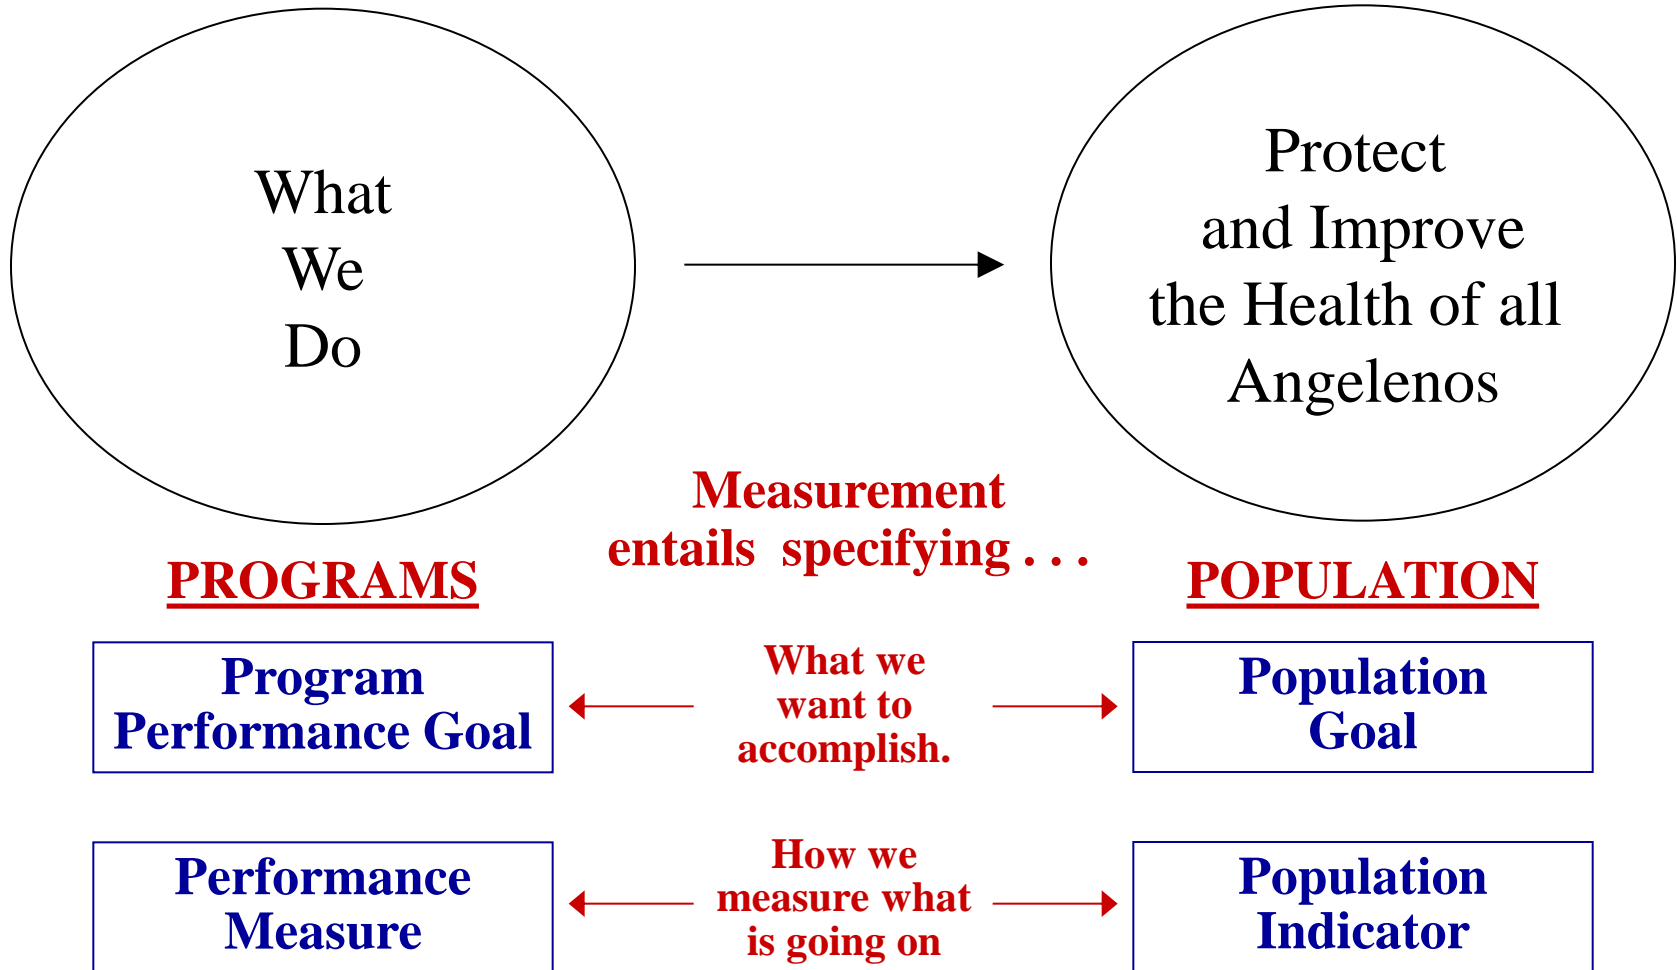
What We Do

Protect and Improve the Health of all Angelenos

Measurement entails specifying . . .

PROGRAMS

POPULATION

Program Performance Goal

What we want to accomplish.

Population Goal

Performance Measure

How we measure what is going on

Population Indicator